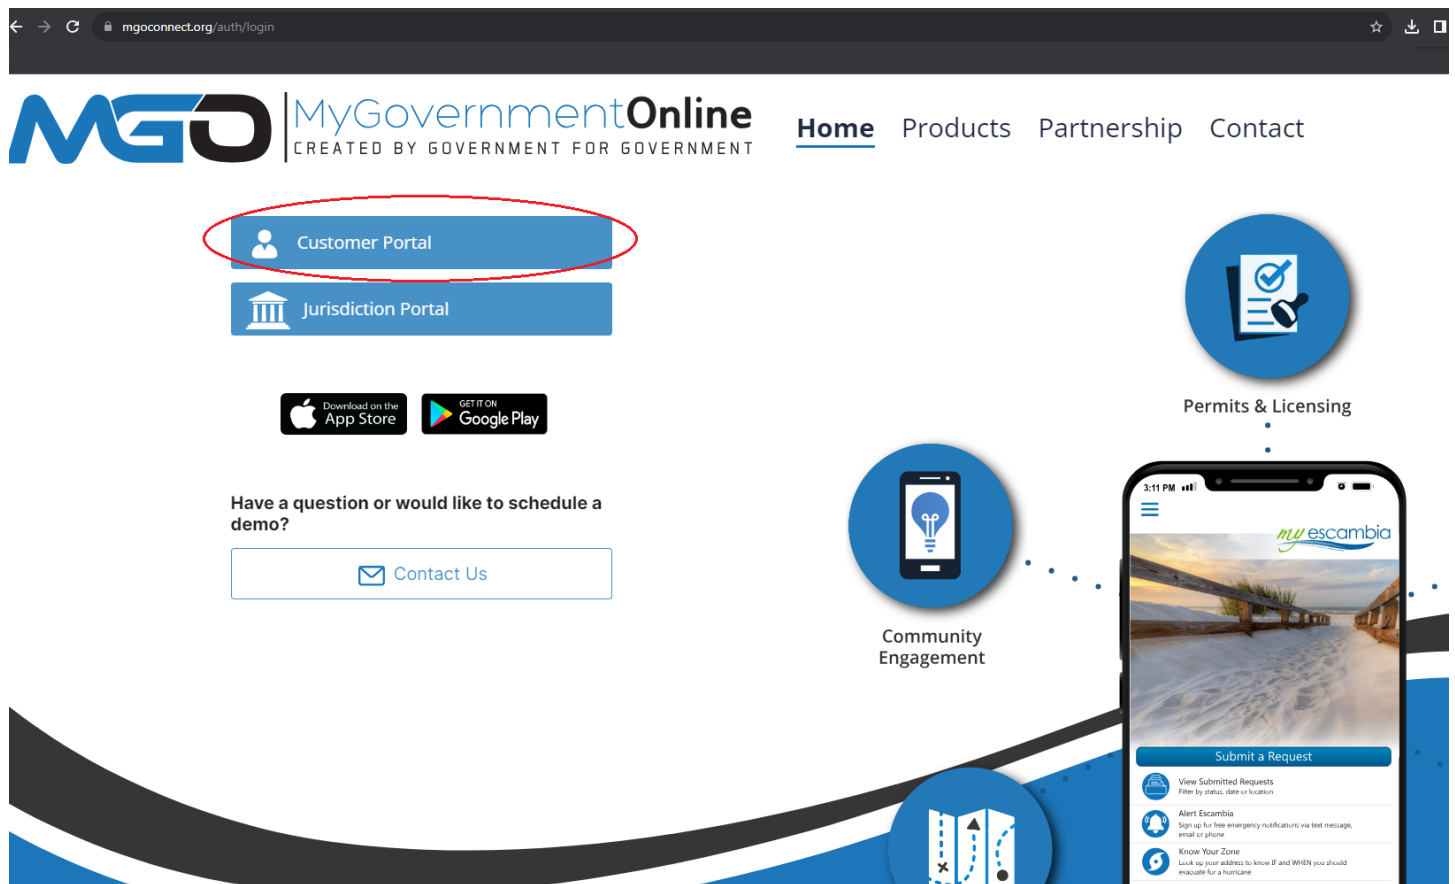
mgoconnect.org/auth/login

MGO MyGovernmentOnline
CREATED BY GOVERNMENT FOR GOVERNMENT

Home Products Partnership Contact

Customer Portal

Jurisdiction Portal

Download on the App Store

GET IT ON Google Play

Have a question or would like to schedule a demo?

Contact Us

Permits & Licensing

Community Engagement

3:11 PM

my escambia

Submit a Request

View Submitted Requests
Filter by status, date or location

Alert Escambia
Sign up for free emergency notifications via text message, email or phone

Know Your Zone
Look up your address to know IF and WHEN you should evacuate for a hurricane